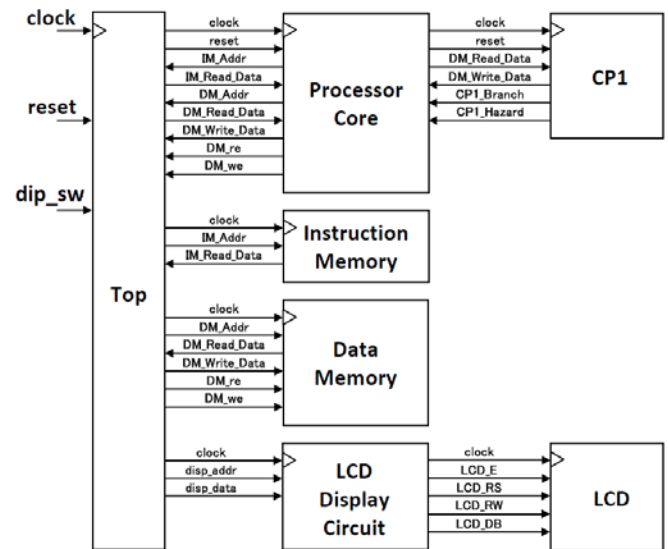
clock

reset

dip_sw

Top

clock
reset
IM_Addr
IM_Read_Data
DM_Addr
DM_Read_Data
DM_Write_Data
DM_re
DM_we

Processor Core

clock
reset
DM_Read_Data
DM_Write_Data
CP1_Branch
CP1_Hazard

CP1

clock
IM_Addr
IM_Read_Data

Instruction Memory

clock
DM_Addr
DM_Read_Data
DM_Write_Data
DM_re
DM_we

Data Memory

clock
disp_addr
disp_data

LCD Display Circuit

clock
LCD_E
LCD_RS
LCD_RW
LCD_DB

LCD